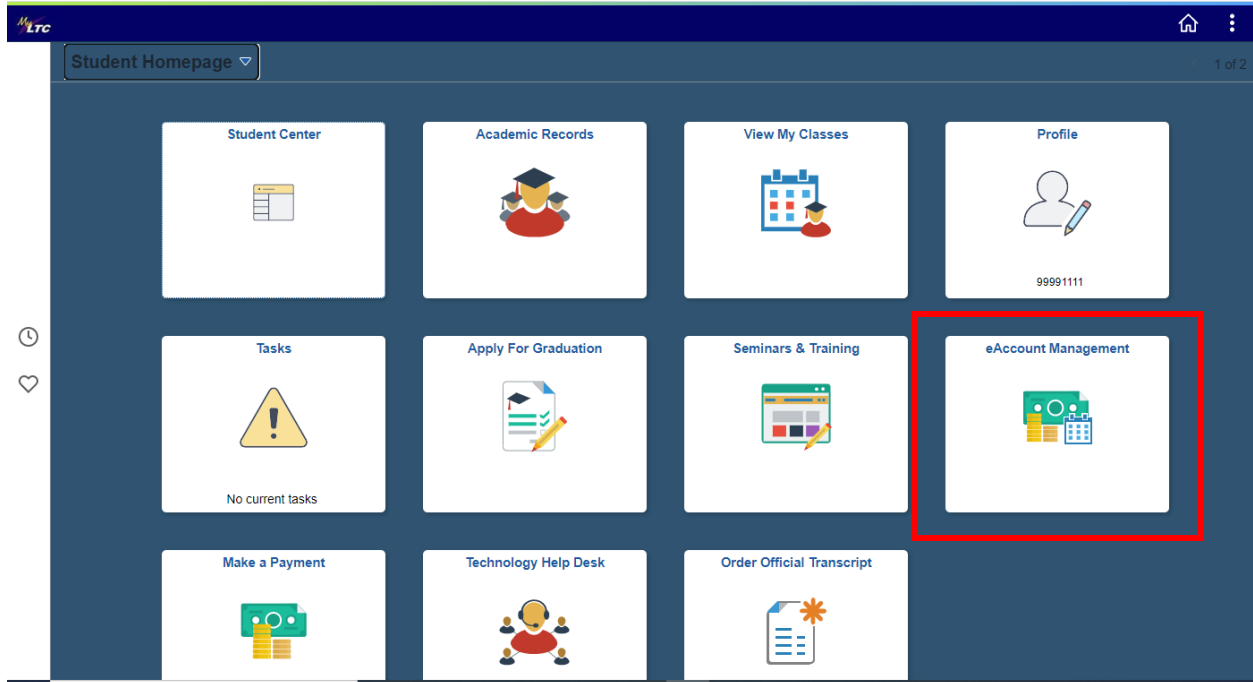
MyLTC

Student Homepage

1 of 2

Student Center

Academic Records

View My Classes

Profile

99991111

Tasks

No current tasks

Apply For Graduation

Seminars & Training

eAccount Management

Make a Payment

Technology Help Desk

Order Official Transcript